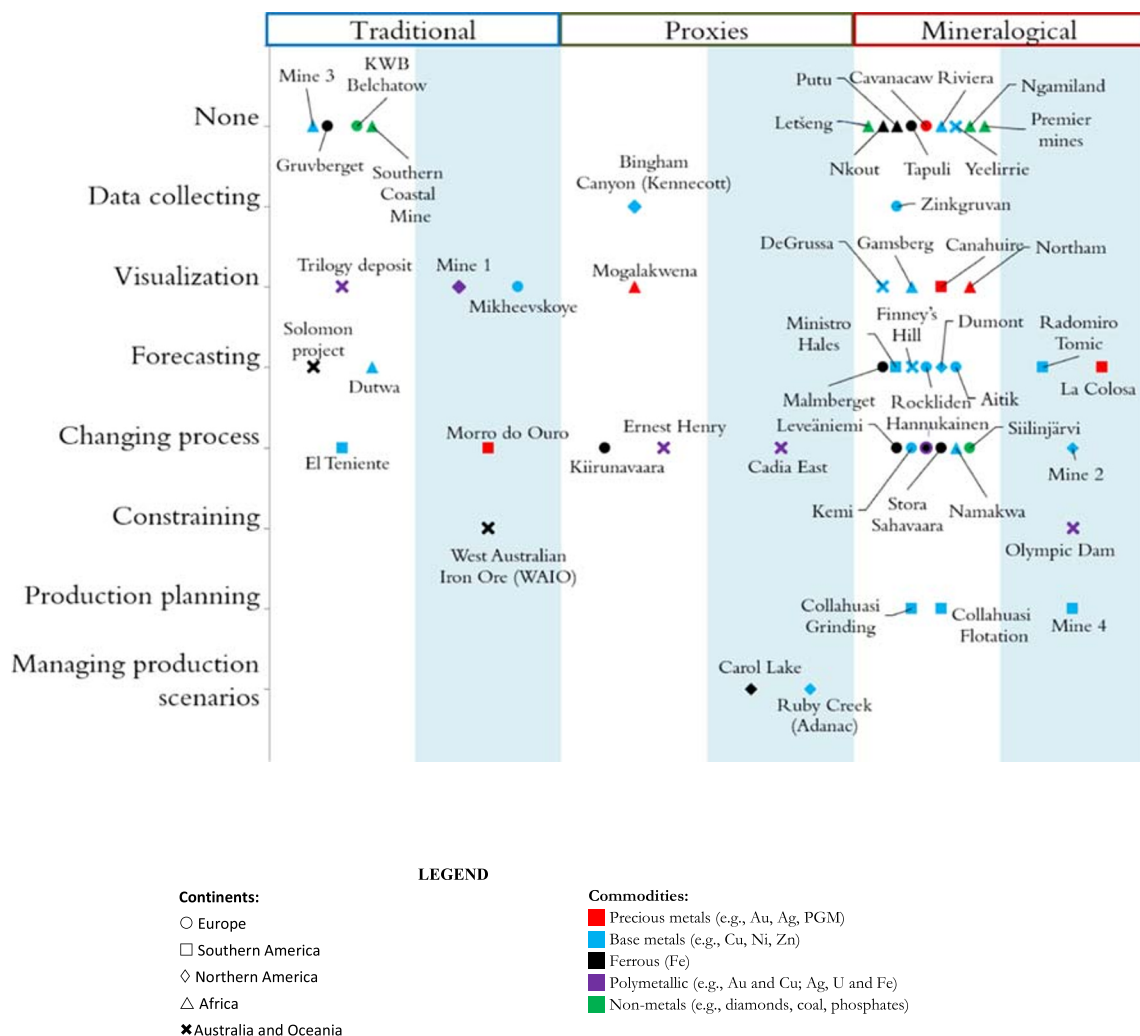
Traditional
Proxies
Mineralogical

None
Data collecting
Visualization
Forecasting
Changing process
Constraining
Production planning
Managing production scenarios

Mine 3
KWB Belchatow
Gruvberget
Southern Coastal Mine
Putu
Cavanacaw
Riviera
Ngamiland
Letšeng
Premier mines
Nkout
Tapuli
Yeelirrie
Bingham Canyon (Kennecott)
Zinkgruvan
Trilogy deposit
Mine 1
Mikheevskoye
Mogalakwena
DeGrussa
Gamsberg
Canahuire
Northam
Solomon project
Dutwa
Ministro Hales
Finney's Hill
Dumont
Radomiro Tomic
Malmberget
Rockliden
Aitik
La Colosa
El Teniente
Morro do Ouro
Ernest Henry
Kiirunavaara
Cadia East
Leveäniemi
Hannukainen
Siilinjärvi
Mine 2
Kemi
Stora Sahavaara
Namakwa
West Australian Iron Ore (WAIO)
Olympic Dam
Collahuasi Grinding
Collahuasi Flotation
Mine 4
Carol Lake
Ruby Creek (Adanac)

LEGEND
Continents:
○ Europe
□ Southern America
◇ Northern America
△ Africa
✖ Australia and Oceania

Commodities:
Precious metals (e.g., Au, Ag, PGM)
Base metals (e.g., Cu, Ni, Zn)
Ferrous (Fe)
Polymetallic (e.g., Au and Cu; Ag, U and Fe)
Non-metals (e.g., diamonds, coal, phosphates)